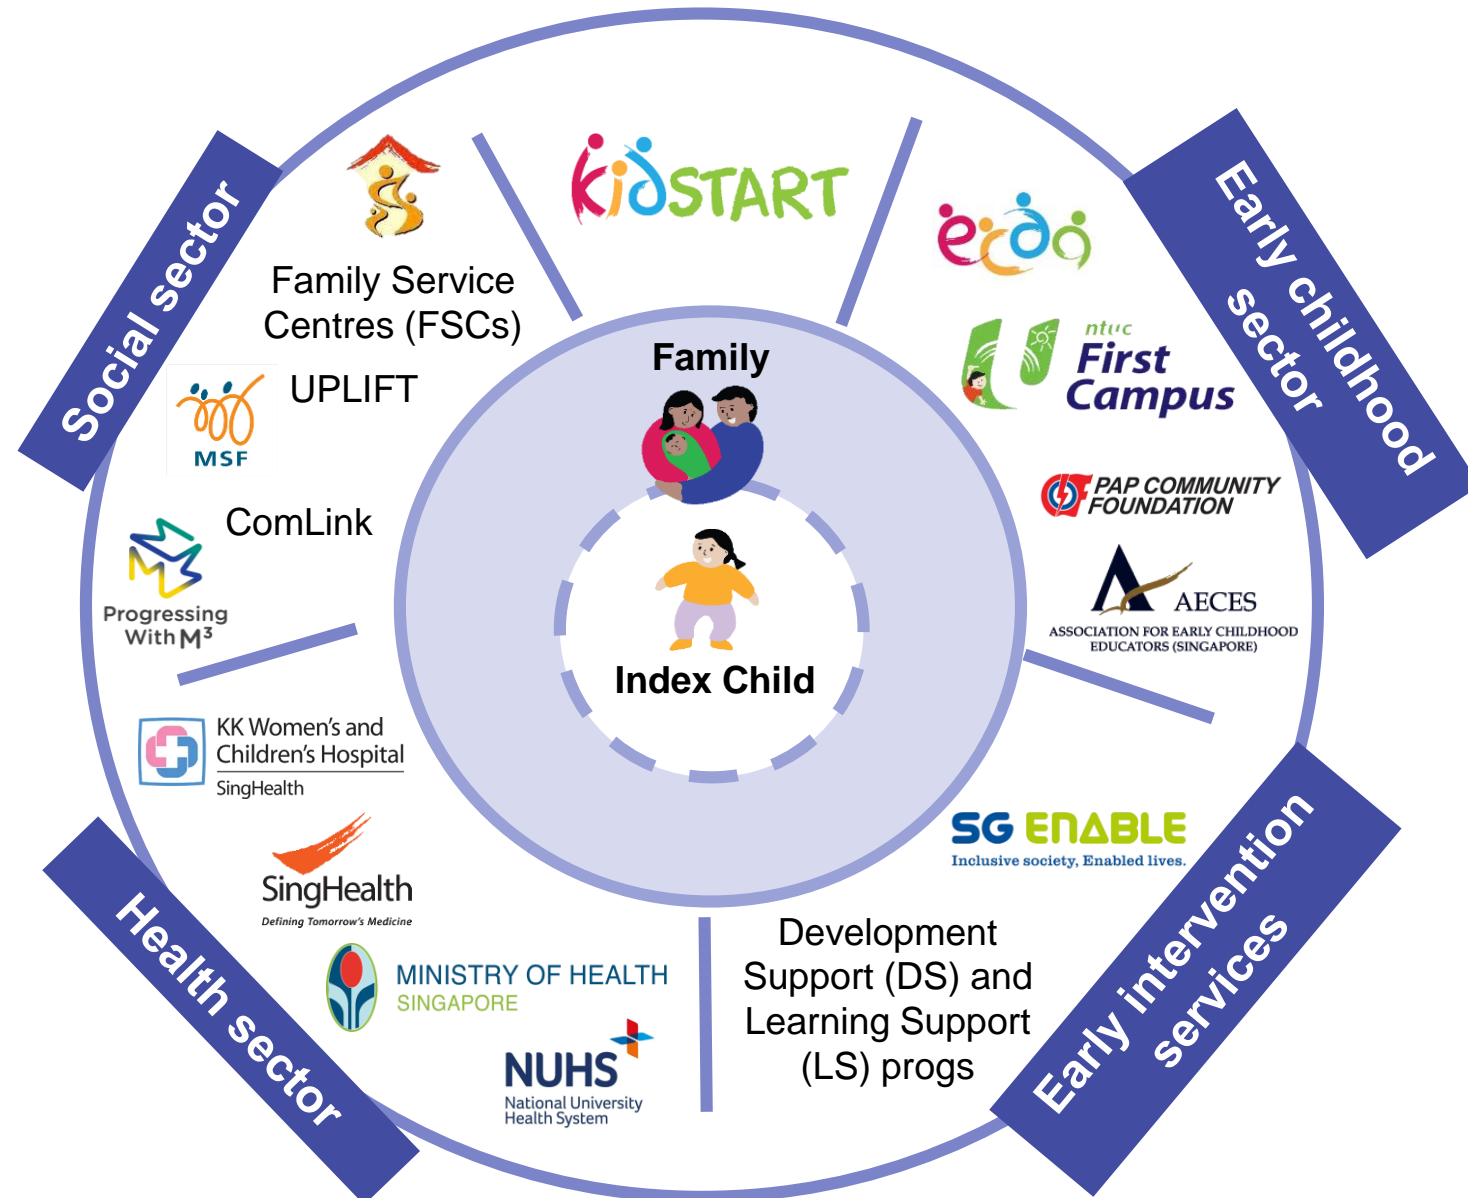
Social sector

Family Service Centres (FSCs)

MSF

UPLIFT

ComLink

Progressing With $M^3$

KiDSTART

ecda

ntuc First Campus

PAP COMMUNITY FOUNDATION

AECES

ASSOCIATION FOR EARLY CHILDHOOD EDUCATORS (SINGAPORE)

Early childhood sector

Family

Index Child

KK Women's and Children's Hospital

SingHealth

SingHealth

Defining Tomorrow's Medicine

MINISTRY OF HEALTH SINGAPORE

NUHS

National University Health System

Health sector

SG ENABLE

Inclusive society, Enabled lives.

Development Support (DS) and Learning Support (LS) progs

Early intervention services